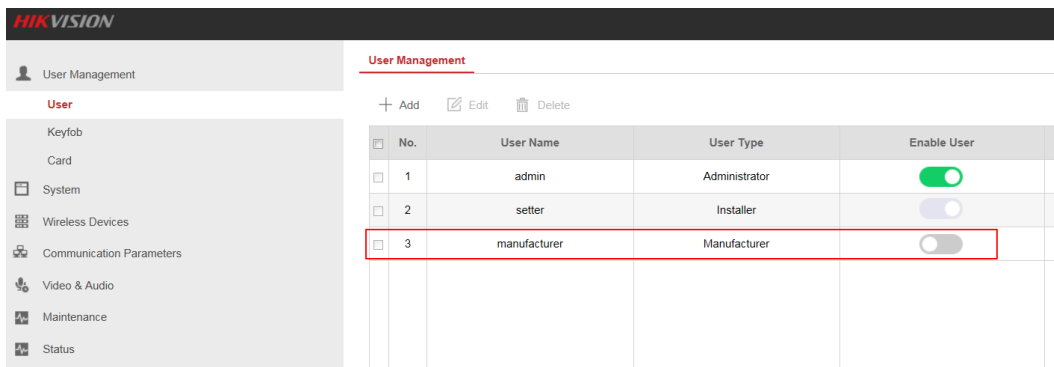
HIKVISION

User Management
User
Keyfob
Card
System
Wireless Devices
Communication Parameters
Video & Audio
Maintenance
Status

User Management

+ Add  Edit  Delete

| No. | User Name | User Type | Enable User |
|---|---|---|---|
| 1 | admin | Administrator | |
| 2 | setter | Installer | |
| 3 | manufacturer | Manufacturer | |